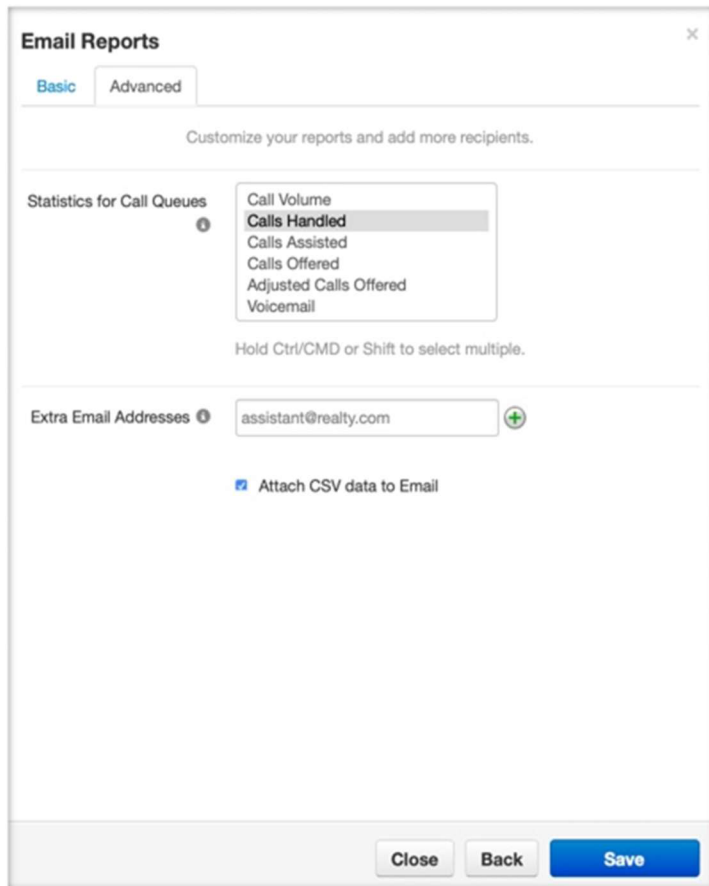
Email Reports

×

Basic Advanced

Customize your reports and add more recipients.

Statistics for Call Queues

Call Volume
Calls Handled
Calls Assisted
Calls Offered
Adjusted Calls Offered
Voicemail

Hold Ctrl/CMD or Shift to select multiple.

Extra Email Addresses

assistant@realty.com

Attach CSV data to Email

Close Back Save